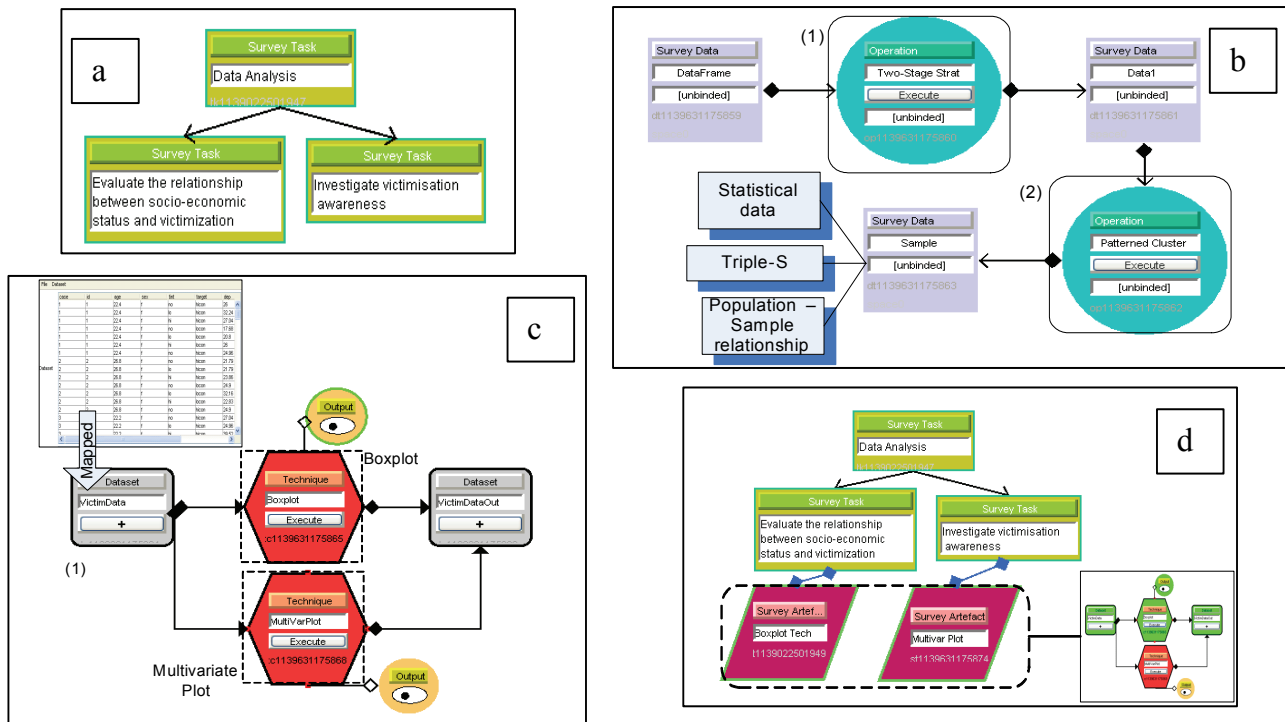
a

Survey Task
Data Analysis
tt1139022501247

Survey Task
Evaluate the relationship between socio-economic status and victimization

Survey Task
Investigate victimisation awareness

b

Survey Data
DataFrame
[unbinded]
dt1139631175859

(1)
Operation
Two-Stage Strat
Execute
[unbinded]
op1139631175860

Survey Data
Data1
[unbinded]
dt1139631175861

(2)
Operation
Patterned Cluster
Execute
[unbinded]
op1139631175862

Statistical data

Triple-S

Population – Sample relationship

Survey Data
Sample
[unbinded]
dt1139631175863

c

File Dataset
Dataset

Mapped

Dataset
VictimData
+

(1)

Output

Boxplot

Technique
Boxplot
Execute
c1139631175865

Dataset
VictimDataOut
+

Technique
MultiVarPlot
Execute
c1139631175868

Multivariate Plot

Output

d

Survey Task
Data Analysis

Survey Task
Evaluate the relationship between socio-economic status and victimization

Survey Task
Investigate victimisation awareness

Survey Artef...
Boxplot Tech
t1139022501949

Survey Artefact
Multivar Plot
sf1139631175874